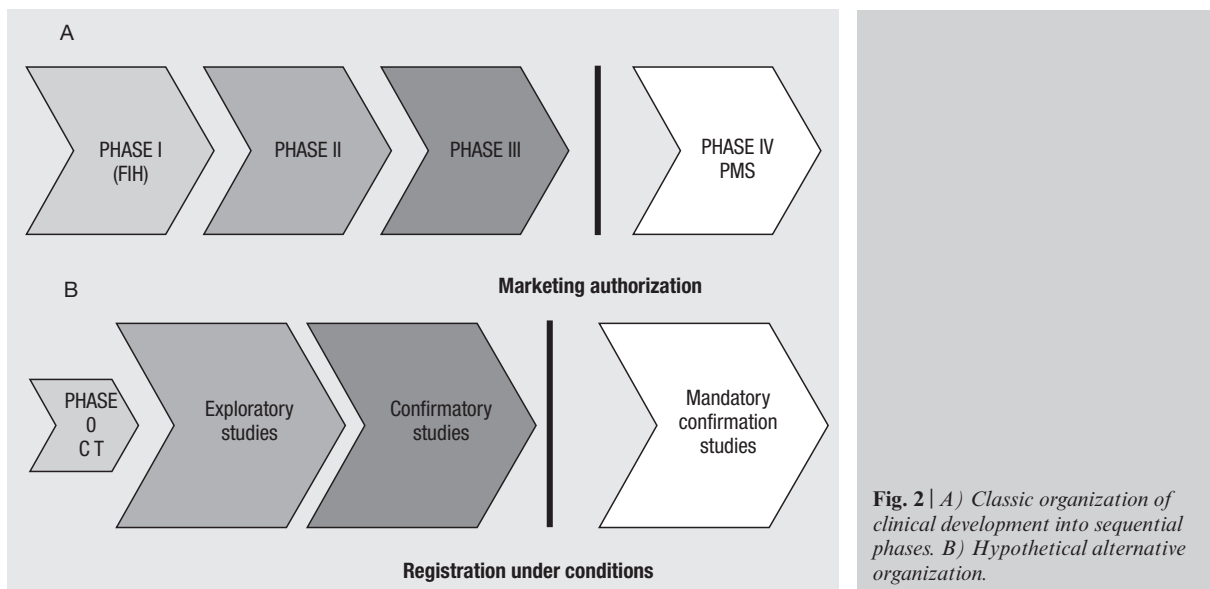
A

PHASE I (FIH)

PHASE II

PHASE III

PHASE IV PMS

Marketing authorization

B

PHASE 0 C T

Exploratory studies

Confirmatory studies

Mandatory confirmation studies

Registration under conditions

**Fig. 2** | *A) Classic organization of clinical development into sequential phases. B) Hypothetical alternative organization.*